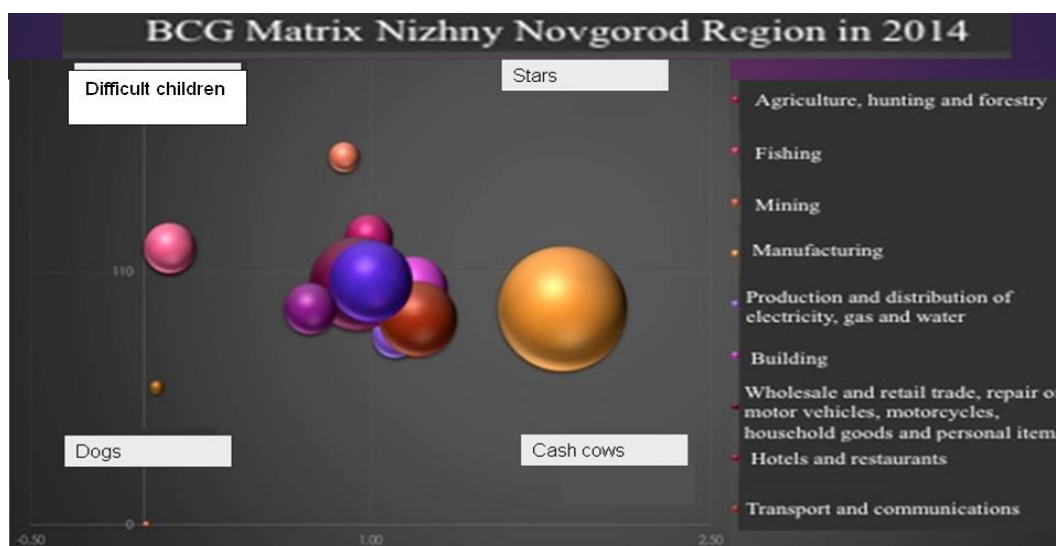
BCG Matrix Nizhny Novgorod Region in 2014

Difficult children

Stars

110

Dogs

Cash cows

0

-0.50

1.00

2.50

Agriculture, hunting and forestry

Fishing

Mining

Manufacturing

Production and distribution of electricity, gas and water

Building

Wholesale and retail trade, repair o motor vehicles, motorcycles, household goods and personal item

Hotels and restaurants

Transport and communications